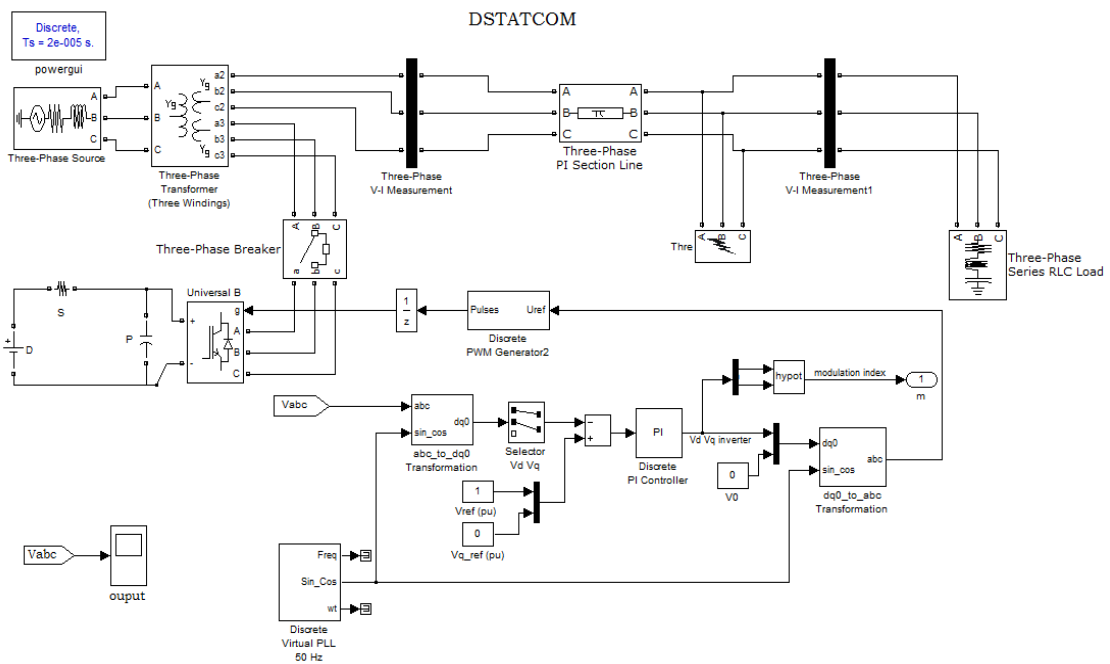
DSTATCOM

Discrete,
Ts = 2e-005 s.

powergui

A
B
C
Three-Phase Source

A
B
C
Yg
Yg
Yg
a2
b2
c2
a3
b3
c3
Three-Phase Transformer (Three Windings)

Three-Phase V-I Measurement

A
B
C
A
B
C
Three-Phase PI Section Line

Three-Phase V-I Measurement1

A
B
C
Thre

A
B
C
Three-Phase Series RLC Load

A
B
C
a
b
c
Three-Phase Breaker

S
D
P

Universal B
g
+
-
A
B
C

$\frac{1}{z}$

Pulses
Uref
Discrete PWM Generator2

hypot
modulation index
1
m

Vabc

abc
sin_cos
dq0
abc_to_dq0 Transformation

Selector Vd Vq

-
+

PI
Discrete PI Controller

Vd Vq inverter

0
V0

dq0
sin_cos
abc
dq0_to_abc Transformation

1
Vref (pu)

0
Vq_ref (pu)

Vabc

ouput

Freq
Sin_Cos
wt
Discrete Virtual PLL 50 Hz